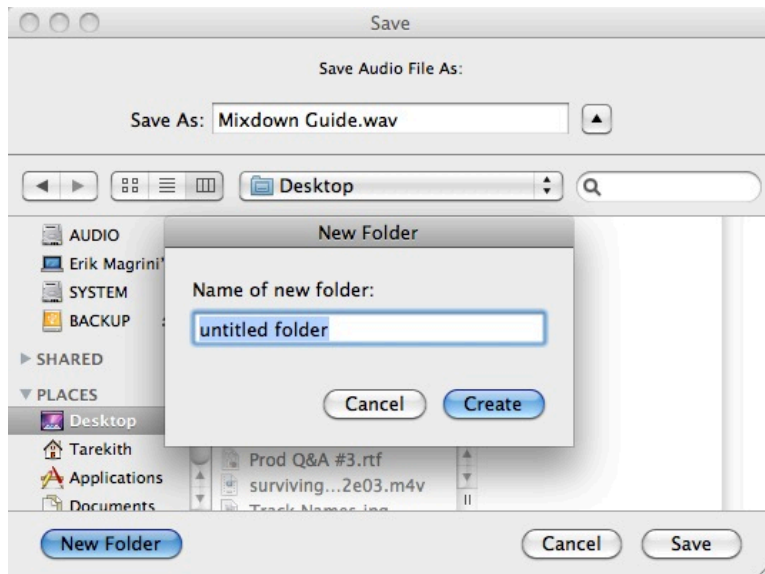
Save

Save Audio File As:

Save As: Mixdown Guide.wav

Desktop

AUDIO
Erik Magrini'
SYSTEM
BACKUP

SHARED

PLACES
Desktop
Tarekith
Applications
Documents

New Folder

Name of new folder:

untitled folder

Cancel
Create

Prod Q&A #3.rtf
surviving...2e03.m4v
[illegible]

New Folder

Cancel
Save